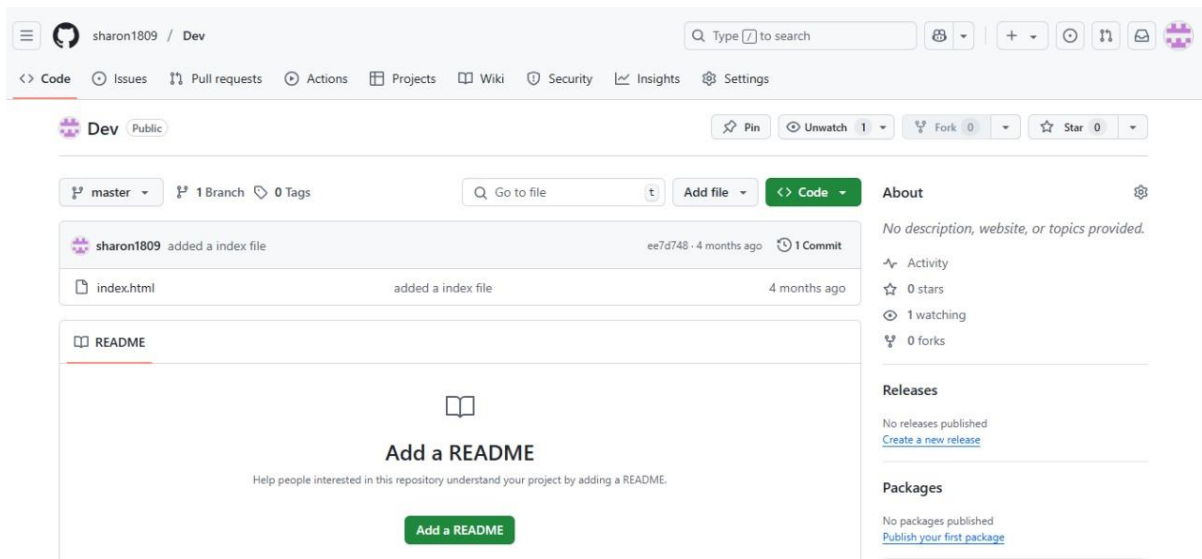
sharon1809 / Dev

Type / to search

<> Code Issues Pull requests Actions Projects Wiki Security Insights Settings

Dev Public

Pin Unwatch 1 Fork 0 Star 0

master 1 Branch 0 Tags

Go to file t Add file <> Code

sharon1809 added a index file ee7d748 · 4 months ago 1 Commit

index.html added a index file 4 months ago

README

Add a README

Help people interested in this repository understand your project by adding a README.

Add a README

About

No description, website, or topics provided.

Activity

0 stars

1 watching

0 forks

Releases

No releases published

Create a new release

Packages

No packages published

Publish your first package